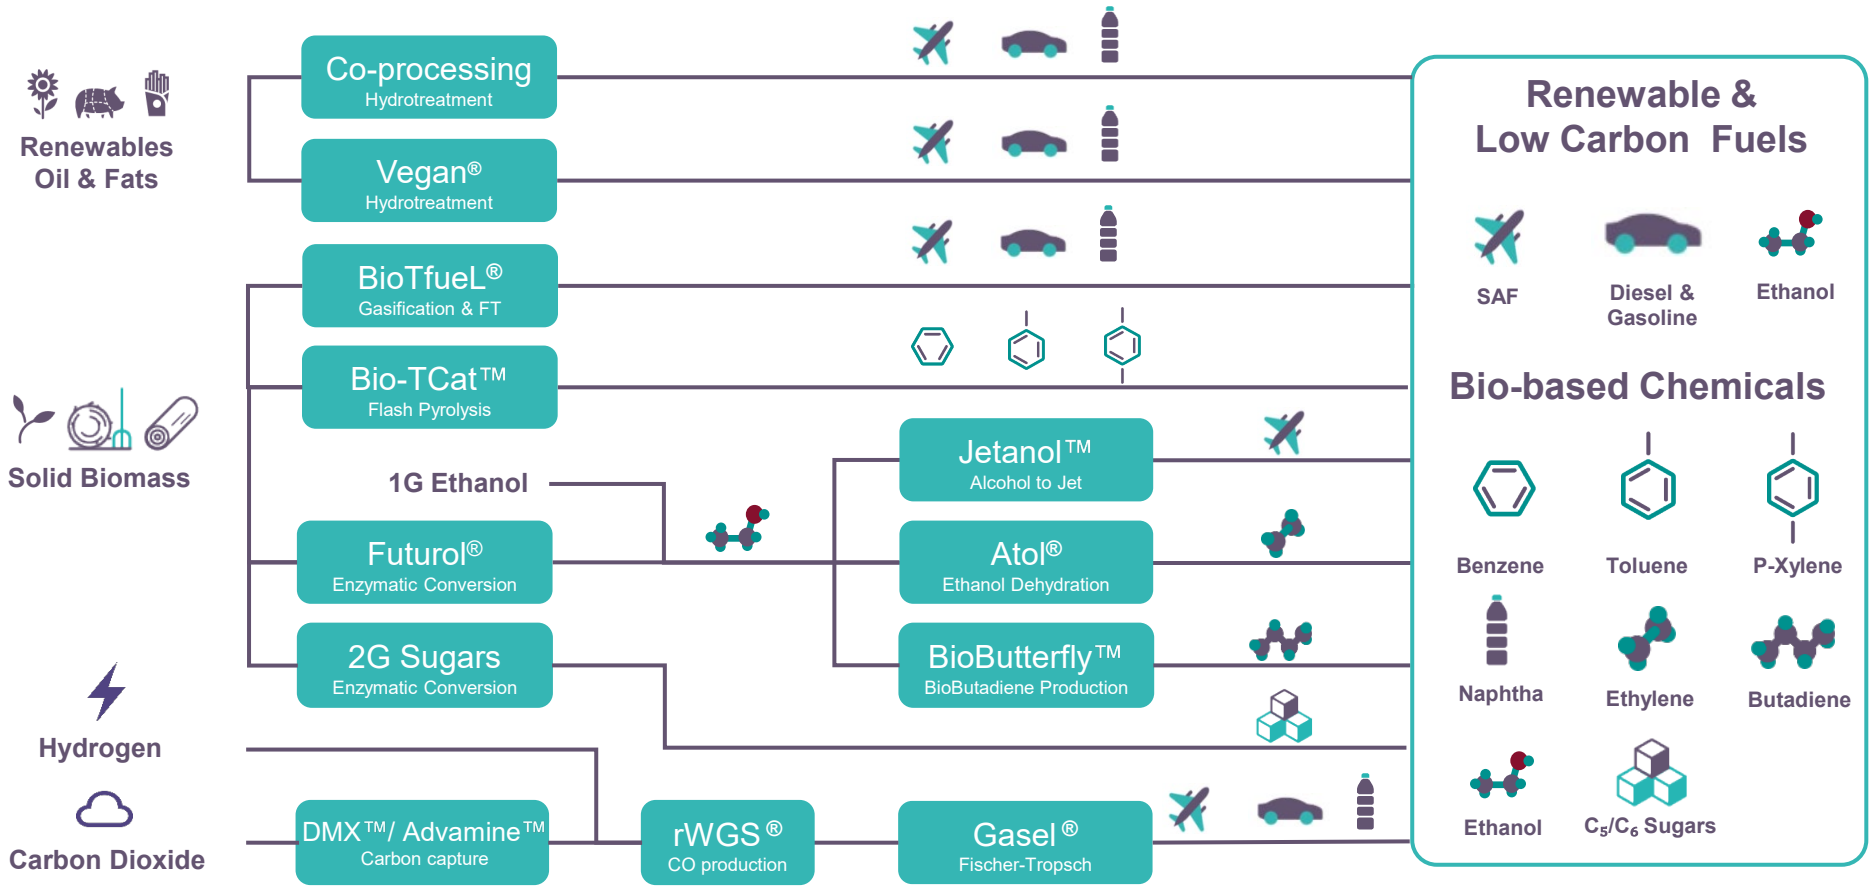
Renewables Oil & Fats

Solid Biomass

Hydrogen

Carbon Dioxide

Co-processing
Hydrotreatment

Vegan®
Hydrotreatment

BioTfueL®
Gasification & FT

Bio-TCat™
Flash Pyrolysis

1G Ethanol

Futurol®
Enzymatic Conversion

2G Sugars
Enzymatic Conversion

DMX™/ Advamine™
Carbon capture

rWGS®
CO production

Gasel®
Fischer-Tropsch

Jetanol™
Alcohol to Jet

Atol®
Ethanol Dehydration

BioButterfly™
BioButadiene Production

Renewable & Low Carbon Fuels

SAF

Diesel & Gasoline

Ethanol

Bio-based Chemicals

Benzene

Toluene

P-Xylene

Naphtha

Ethylene

Butadiene

Ethanol

$C_5/C_6$ Sugars